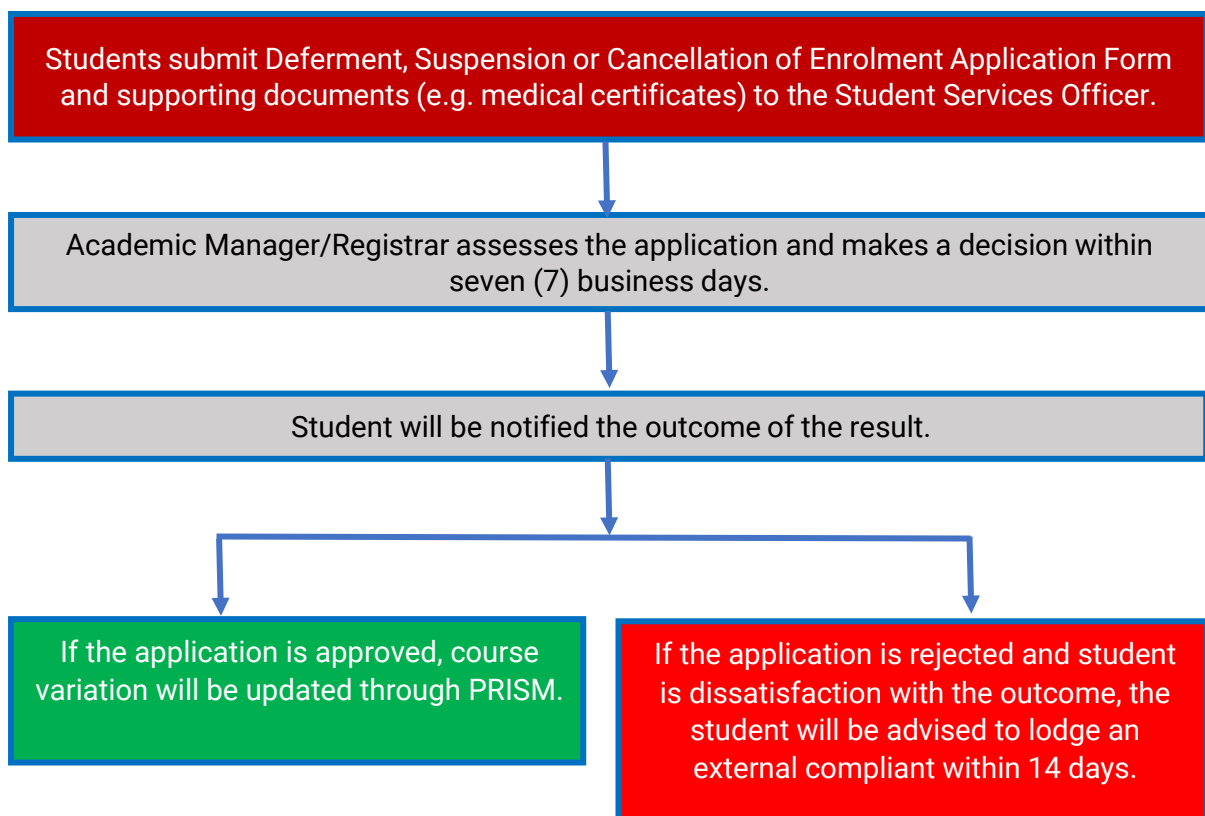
Students submit Deferment, Suspension or Cancellation of Enrolment Application Form and supporting documents (e.g. medical certificates) to the Student Services Officer.

Academic Manager/Registrar assesses the application and makes a decision within seven (7) business days.

Student will be notified the outcome of the result.

If the application is approved, course variation will be updated through PRISM.

If the application is rejected and student is dissatisfaction with the outcome, the student will be advised to lodge an external compliant within 14 days.